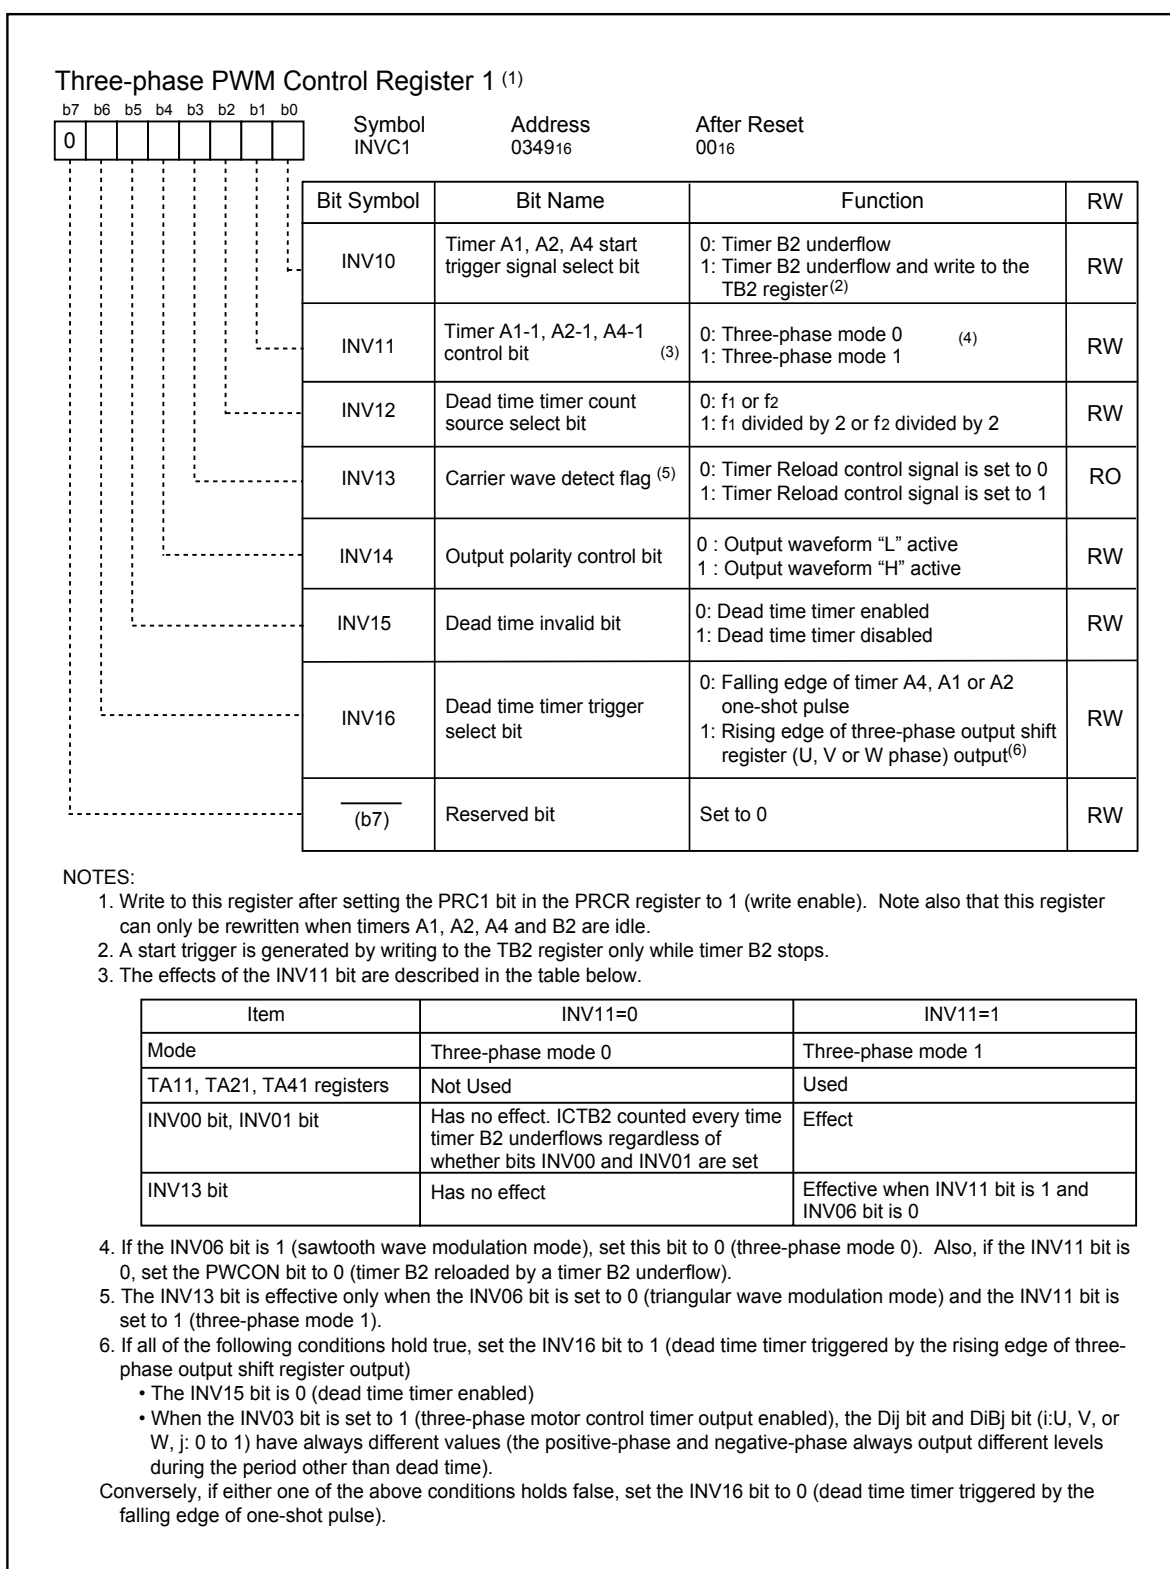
Three-phase PWM Control Register 1 (1)

b7 b6 b5 b4 b3 b2 b1 b0
0

Symbol
INVC1

Address
$0349_{16}$

After Reset
$00_{16}$

| Bit Symbol | Bit Name | Function | RW |
|---|---|---|---|
| INV10 | Timer A1, A2, A4 start trigger signal select bit | 0: Timer B2 underflow 1: Timer B2 underflow and write to the TB2 register(2) | RW |
| INV11 | Timer A1-1, A2-1, A4-1 control bit (3) | 0: Three-phase mode 0 (4) 1: Three-phase mode 1 | RW |
| INV12 | Dead time timer count source select bit | 0: $f_1$ or $f_2$ 1: $f_1$ divided by 2 or $f_2$ divided by 2 | RW |
| INV13 | Carrier wave detect flag (5) | 0: Timer Reload control signal is set to 0 1: Timer Reload control signal is set to 1 | RO |
| INV14 | Output polarity control bit | 0 : Output waveform "L" active 1 : Output waveform "H" active | RW |
| INV15 | Dead time invalid bit | 0: Dead time timer enabled 1: Dead time timer disabled | RW |
| INV16 | Dead time timer trigger select bit | 0: Falling edge of timer A4, A1 or A2 one-shot pulse 1: Rising edge of three-phase output shift register (U, V or W phase) output(6) | RW |
| (b7) | Reserved bit | Set to 0 | RW |

NOTES:
1. Write to this register after setting the PRC1 bit in the PRCR register to 1 (write enable). Note also that this register can only be rewritten when timers A1, A2, A4 and B2 are idle.
2. A start trigger is generated by writing to the TB2 register only while timer B2 stops.
3. The effects of the INV11 bit are described in the table below.

| Item | INV11=0 | INV11=1 |
|---|---|---|
| Mode | Three-phase mode 0 | Three-phase mode 1 |
| TA11, TA21, TA41 registers | Not Used | Used |
| INV00 bit, INV01 bit | Has no effect. ICTB2 counted every time timer B2 underflows regardless of whether bits INV00 and INV01 are set | Effect |
| INV13 bit | Has no effect | Effective when INV11 bit is 1 and INV06 bit is 0 |

4. If the INV06 bit is 1 (sawtooth wave modulation mode), set this bit to 0 (three-phase mode 0). Also, if the INV11 bit is 0, set the PWCON bit to 0 (timer B2 reloaded by a timer B2 underflow).
5. The INV13 bit is effective only when the INV06 bit is set to 0 (triangular wave modulation mode) and the INV11 bit is set to 1 (three-phase mode 1).
6. If all of the following conditions hold true, set the INV16 bit to 1 (dead time timer triggered by the rising edge of three-phase output shift register output)
• The INV15 bit is 0 (dead time timer enabled)
• When the INV03 bit is set to 1 (three-phase motor control timer output enabled), the Dij bit and DiBj bit (i:U, V, or W, j: 0 to 1) have always different values (the positive-phase and negative-phase always output different levels during the period other than dead time).
Conversely, if either one of the above conditions holds false, set the INV16 bit to 0 (dead time timer triggered by the falling edge of one-shot pulse).